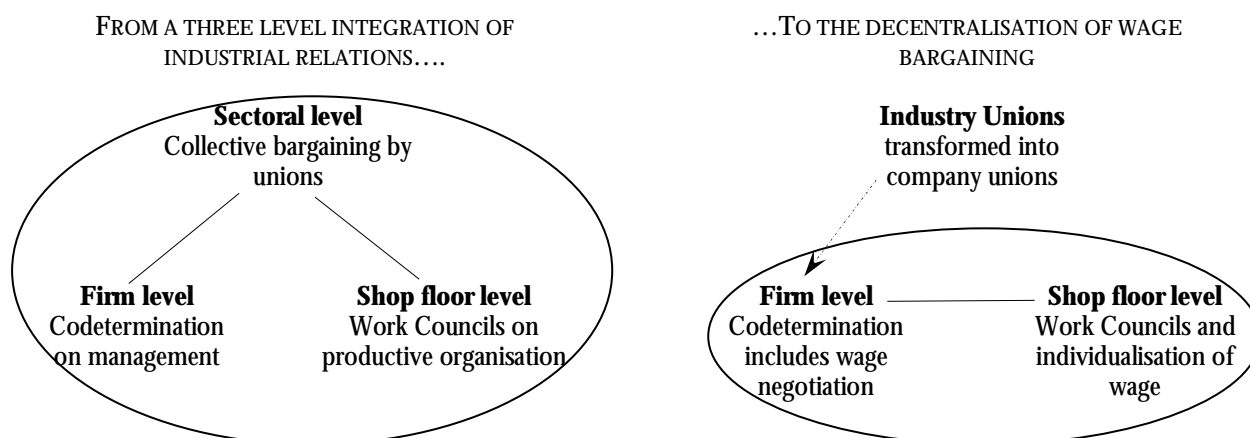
FROM A THREE LEVEL INTEGRATION OF INDUSTRIAL RELATIONS….

**Sectoral level**
Collective bargaining by unions

**Firm level**
Codetermination on management

**Shop floor level**
Work Councils on productive organisation

…TO THE DECENTRALISATION OF WAGE BARGAINING

**Industry Unions**
transformed into company unions

**Firm level**
Codetermination includes wage negotiation

**Shop floor level**
Work Councils and individualisation of wage